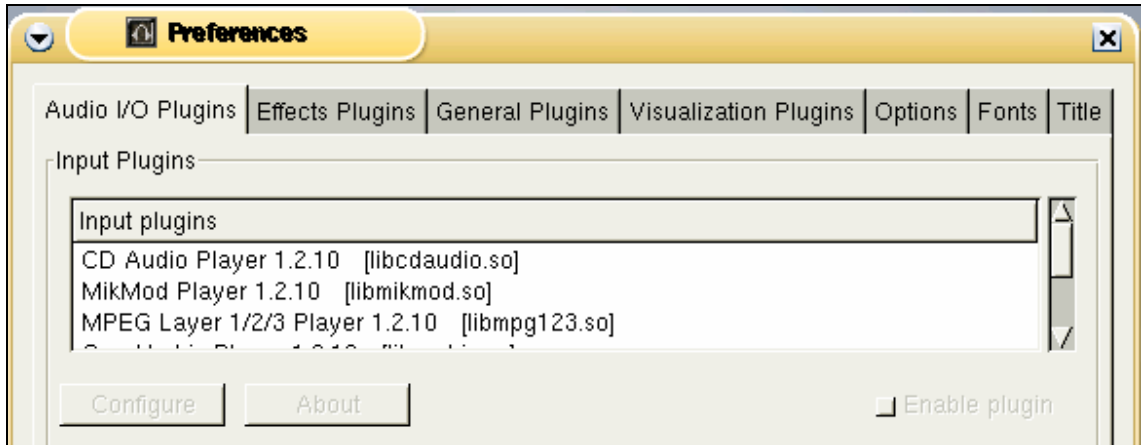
Preferences

Audio I/O Plugins | Effects Plugins | General Plugins | Visualization Plugins | Options | Fonts | Title

Input Plugins

| Input plugins |
|---|
| CD Audio Player 1.2.10 [libcdaudio.so] |
| MikMod Player 1.2.10 [libmikmod.so] |
| MPEG Layer 1/2/3 Player 1.2.10 [libmpg123.so] |
| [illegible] |

Configure About Enable plugin